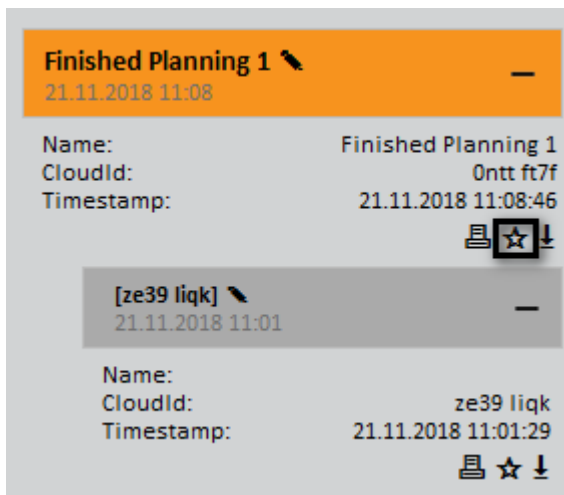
Finished Planning 1
21.11.2018 11:08

Name: Finished Planning 1
CloudId: 0ntt ft7f
Timestamp: 21.11.2018 11:08:46

[ze39 liqk]
21.11.2018 11:01

Name:
CloudId: ze39 liqk
Timestamp: 21.11.2018 11:01:29